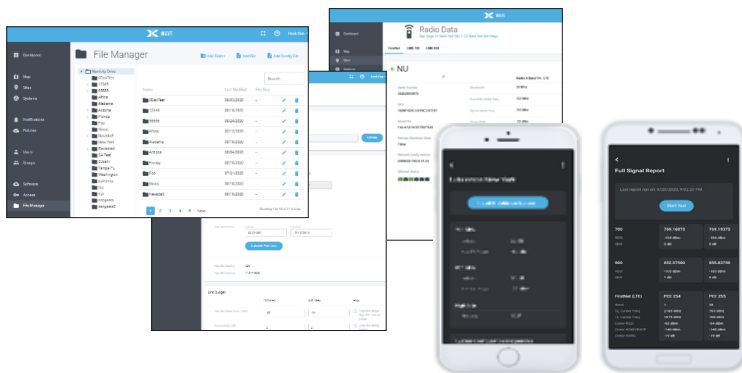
NEXT

Dashboard

Map

Sites

Systems

Notifications

Policies

Users

Groups

Software

Access

File Manager

File Manager

Add Folder

Add File

Add Family File

Search...

Name

Last Modified

File Size

Alabama

Arizona

Florida

Iowa

Illinois

New York

Florida

Fiji

Illinois

Radio Data

Verified

LMR 700

LMR 800

NU

Start Test

Full Signal Report

Start Test

700

800

FirstNet (LTE)

PCI 254

PCI 255